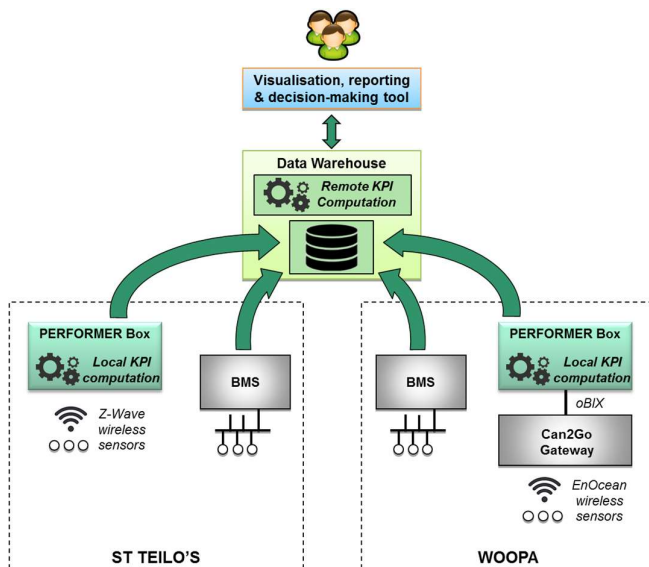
Visualisation, reporting & decision-making tool

Data Warehouse

Remote KPI Computation

PERFORMER Box

Local KPI computation

Z-Wave wireless sensors

BMS

BMS

PERFORMER Box

Local KPI computation

oBIX

Can2Go Gateway

EnOcean wireless sensors

ST TEILO'S

WOOPA